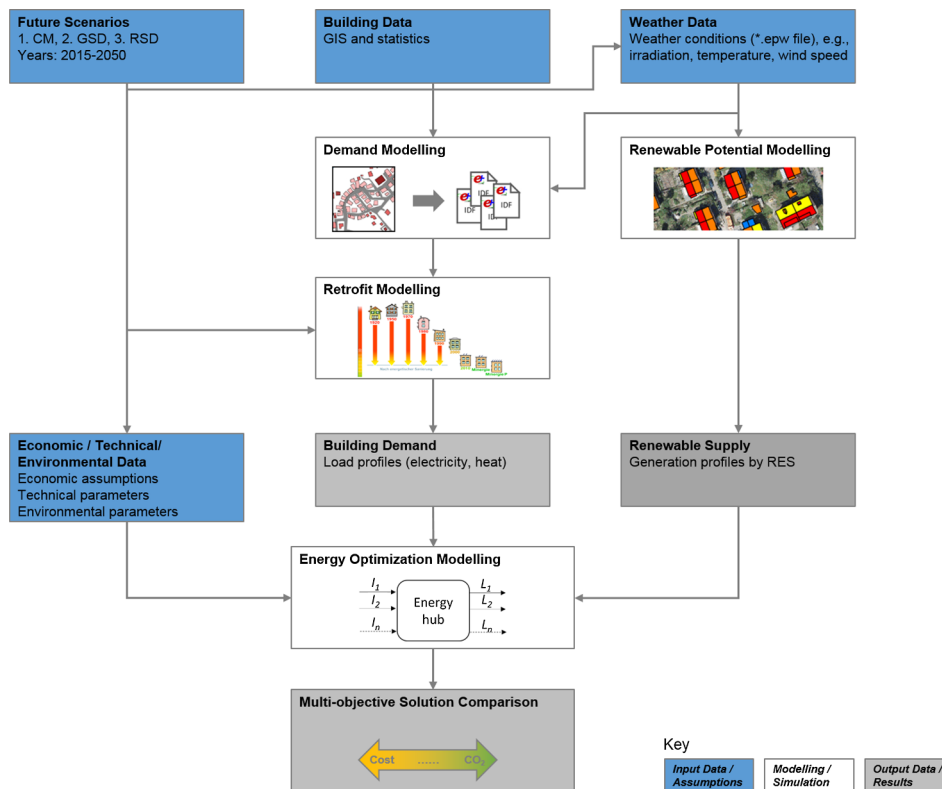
Future Scenarios
1. CM, 2. GSD, 3. RSD
Years: 2015-2050

Building Data
GIS and statistics

Weather Data
Weather conditions (*.epw file), e.g., irradiation, temperature, wind speed

Demand Modelling

IDF IDF IDF

Renewable Potential Modelling

Retrofit Modelling

Economic / Technical/ Environmental Data
Economic assumptions
Technical parameters
Environmental parameters

Building Demand
Load profiles (electricity, heat)

Renewable Supply
Generation profiles by RES

Energy Optimization Modelling
$I_1$
$I_2$
$I_n$
Energy hub
$L_1$
$L_2$
$L_n$

Multi-objective Solution Comparison
Cost ...... $CO_2$

Key
Input Data / Assumptions
Modelling / Simulation
Output Data / Results